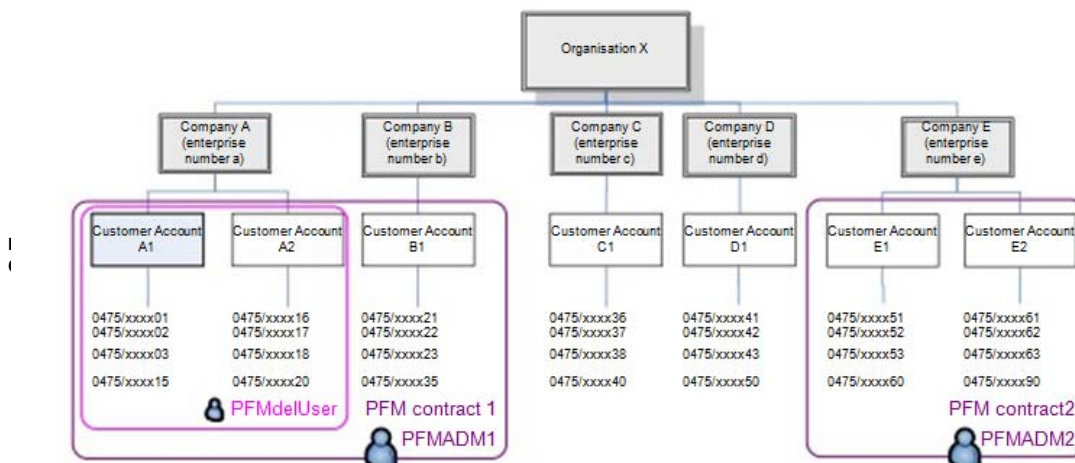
Organisation X

Company A (enterprise number a)

Company B (enterprise number b)

Company C (enterprise number c)

Company D (enterprise number d)

Company E (enterprise number e)

Customer Account A1

Customer Account A2

Customer Account B1

Customer Account C1

Customer Account D1

Customer Account E1

Customer Account E2

0475/xxxx01
0475/xxxx02
0475/xxxx03
0475/xxxx15

0475/xxxx16
0475/xxxx17
0475/xxxx18
0475/xxxx20

0475/xxxx21
0475/xxxx22
0475/xxxx23
0475/xxxx35

0475/xxxx36
0475/xxxx37
0475/xxxx38
0475/xxxx40

0475/xxxx41
0475/xxxx42
0475/xxxx43
0475/xxxx50

0475/xxxx51
0475/xxxx52
0475/xxxx53
0475/xxxx60

0475/xxxx61
0475/xxxx62
0475/xxxx63
0475/xxxx90

PFMdelUser

PFM contract 1

PFMADM1

PFM contract2

PFMADM2